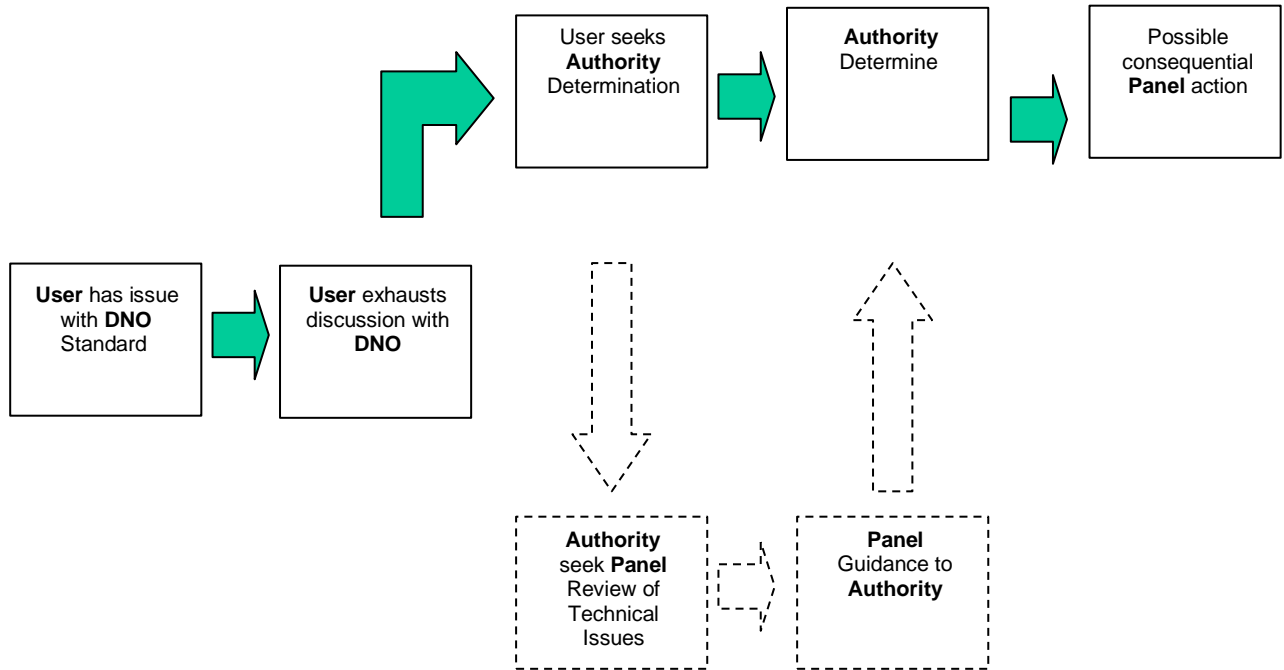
User has issue with DNO Standard

User exhausts discussion with DNO

User seeks Authority Determination

Authority Determine

Possible consequential Panel action

Authority seek Panel Review of Technical Issues

Panel Guidance to Authority